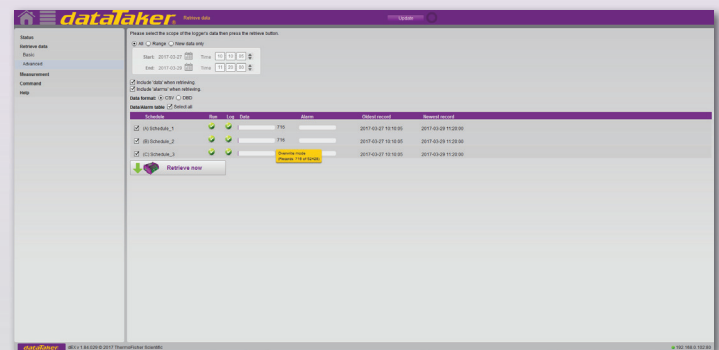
dataTaker Retrieve data

Update

Status
Retrieve data
Basic
Advanced
Measurement
Command
Help

Please select the scope of the logger's data then press the retrieve button.

All Range New data only

Start: 2017-03-27 Time: 10 10 05
End: 2017-03-29 Time: 11 20 00

Include 'data' when retrieving.
Include 'alarms' when retrieving.
Data format: CSV DBD
Data/Alarm table: Select all

| Schedule | Run | Log | Data | Alarm | Oldest record | Newest record |
|---|---|---|---|---|---|---|
| (A) Schedule_1 | ✓ | ✓ | 710 | | 2017-03-27 10:10:05 | 2017-03-29 11:20:00 |
| (B) Schedule_2 | ✓ | ✓ | 710 | | 2017-03-27 10:10:05 | 2017-03-29 11:20:00 |
| (C) Schedule_3 | ✓ | ✓ | | | 2017-03-27 10:10:05 | 2017-03-29 11:20:00 |

Overwrite mode
(Records: 710 of 52428)

Retrieve now

dataTaker dEX v 1.84.029 © 2017 Thermo Fisher Scientific

192.168.0.102:80